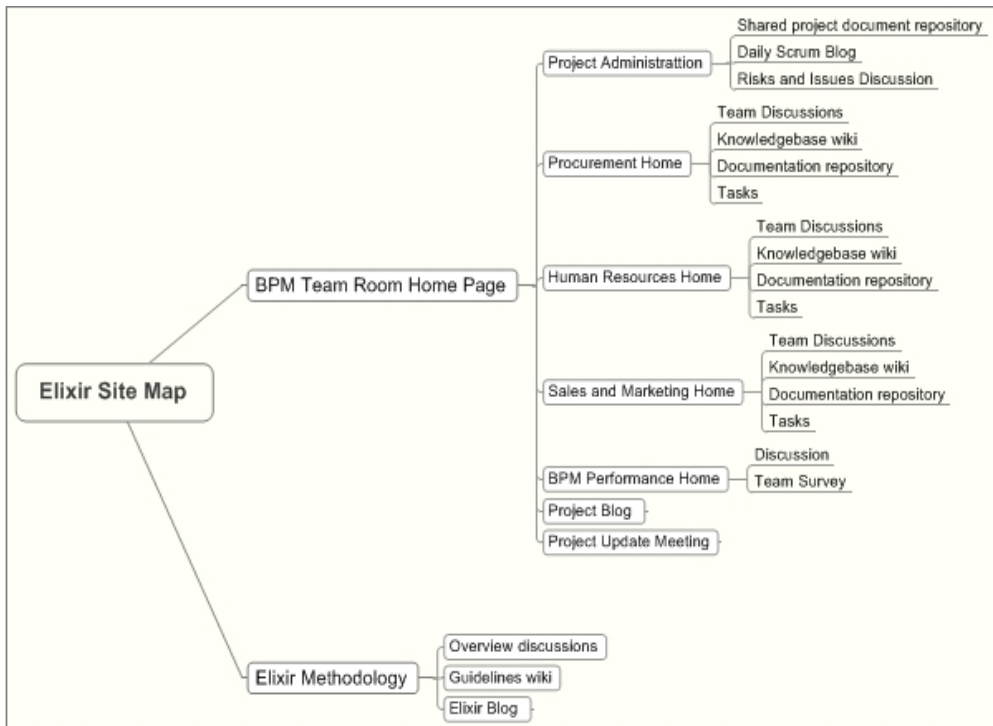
Elixir Site Map

BPM Team Room Home Page

Project Administrattion
Shared project document repository
Daily Scrum Blog
Risks and Issues Discussion

Procurement Home
Team Discussions
Knowledgebase wiki
Documentation repository
Tasks

Human Resources Home
Team Discussions
Knowledgebase wiki
Documentation repository
Tasks

Sales and Marketing Home
Team Discussions
Knowledgebase wiki
Documentation repository
Tasks

BPM Performance Home
Discussion
Team Survey

Project Blog

Project Update Meeting

Elixir Methodology
Overview discussions
Guidelines wiki
Elixir Blog